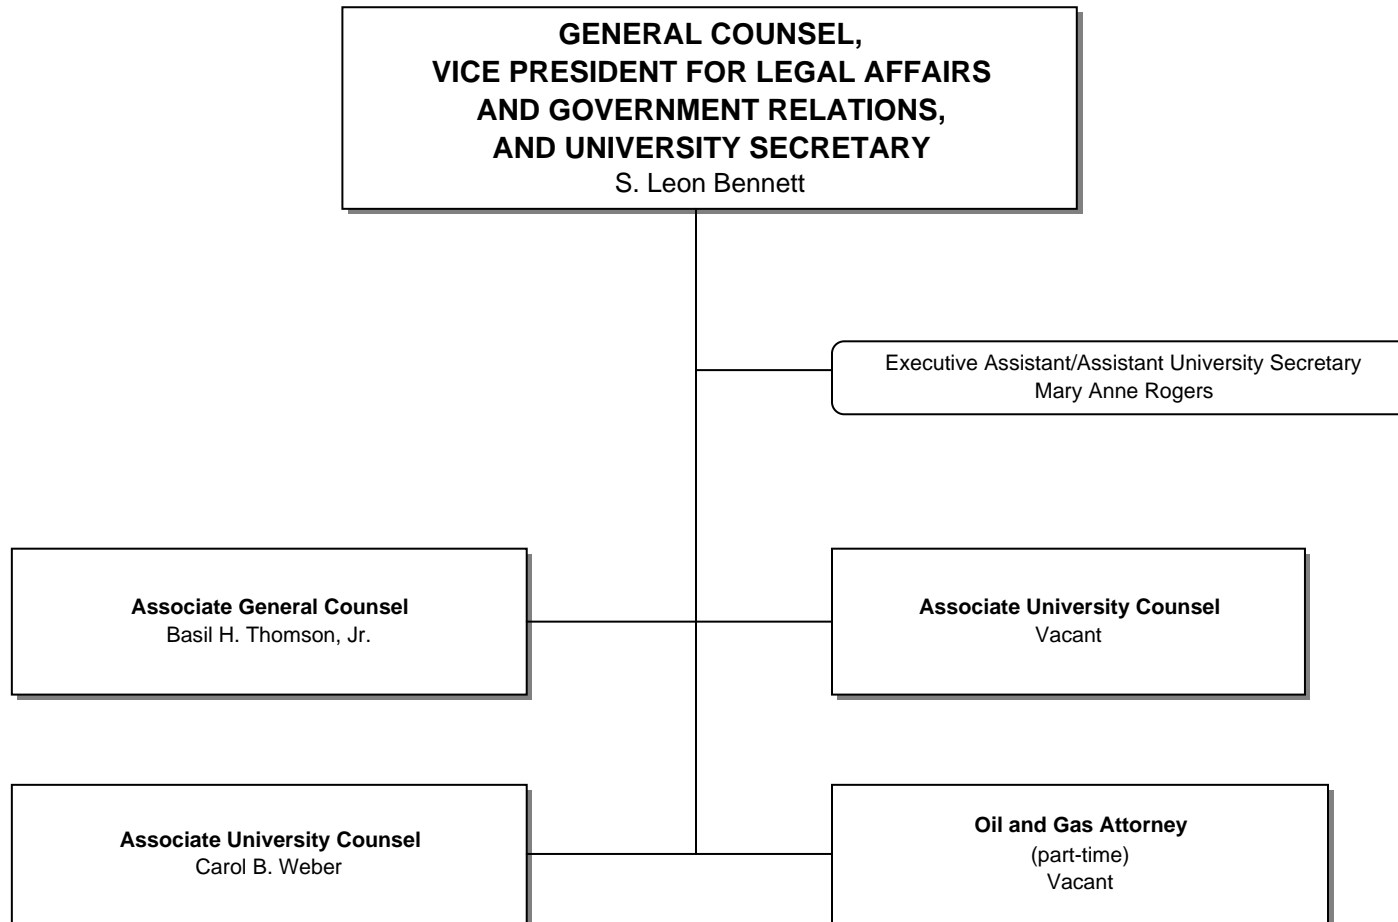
GENERAL COUNSEL,
VICE PRESIDENT FOR LEGAL AFFAIRS
AND GOVERNMENT RELATIONS,
AND UNIVERSITY SECRETARY
S. Leon Bennett

Executive Assistant/Assistant University Secretary
Mary Anne Rogers

Associate General Counsel
Basil H. Thomson, Jr.

Associate University Counsel
Vacant

Associate University Counsel
Carol B. Weber

Oil and Gas Attorney
(part-time)
Vacant